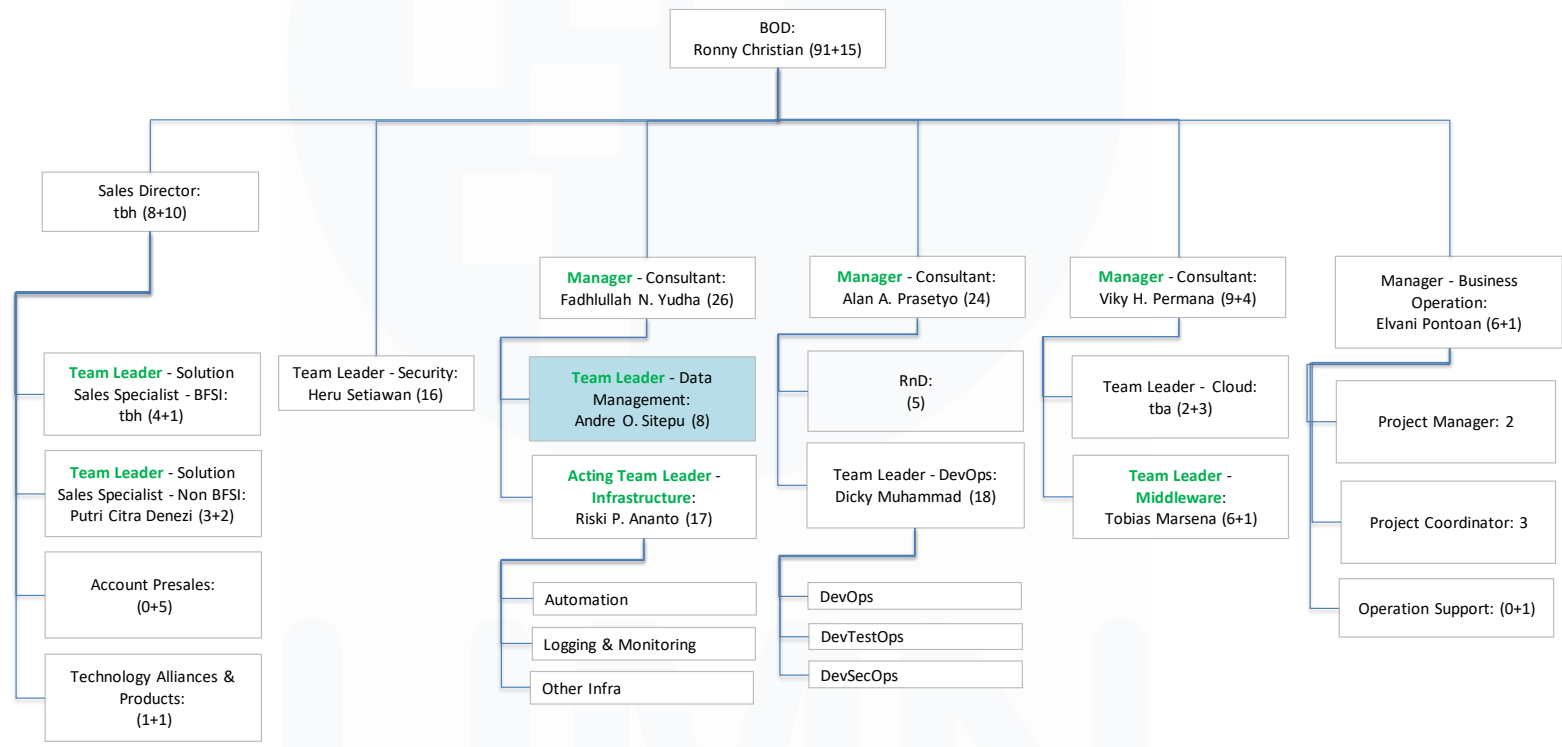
BOD:
Ronny Christian (91+15)

Sales Director:
tbh (8+10)

Team Leader - Solution Sales Specialist - BFSI:
tbh (4+1)

Team Leader - Solution Sales Specialist - Non BFSI:
Putri Citra Denezi (3+2)

Account Presales:
(0+5)

Technology Alliances & Products:
(1+1)

Team Leader - Security:
Heru Setiawan (16)

Manager - Consultant:
Fadhlullah N. Yudha (26)

Team Leader - Data Management:
Andre O. Sitepu (8)

Acting Team Leader - Infrastructure:
Riski P. Ananto (17)

Automation

Logging & Monitoring

Other Infra

Manager - Consultant:
Alan A. Prasetyo (24)

RnD:
(5)

Team Leader - DevOps:
Dicky Muhammad (18)

DevOps

DevTestOps

DevSecOps

Manager - Consultant:
Viky H. Permana (9+4)

Team Leader - Cloud:
tba (2+3)

Team Leader - Middleware:
Tobias Marsena (6+1)

Manager - Business Operation:
Elvani Pontoan (6+1)

Project Manager: 2

Project Coordinator: 3

Operation Support: (0+1)